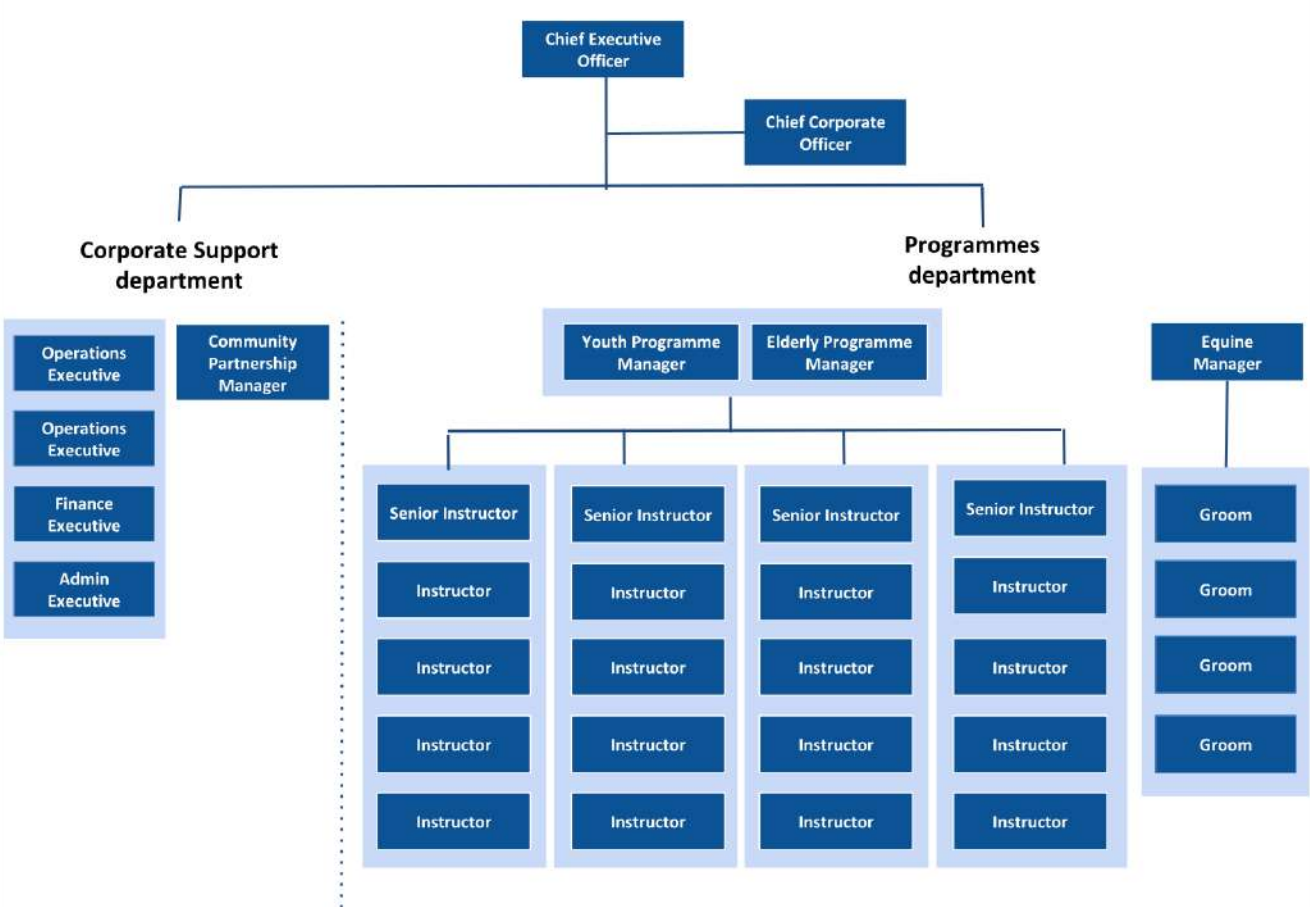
Chief Executive Officer

Chief Corporate Officer

Corporate Support department

Programmes department

Operations Executive

Operations Executive

Finance Executive

Admin Executive

Community Partnership Manager

Youth Programme Manager

Elderly Programme Manager

Equine Manager

Senior Instructor

Instructor

Instructor

Instructor

Instructor

Senior Instructor

Instructor

Instructor

Instructor

Instructor

Senior Instructor

Instructor

Instructor

Instructor

Instructor

Senior Instructor

Instructor

Instructor

Instructor

Instructor

Groom

Groom

Groom

Groom